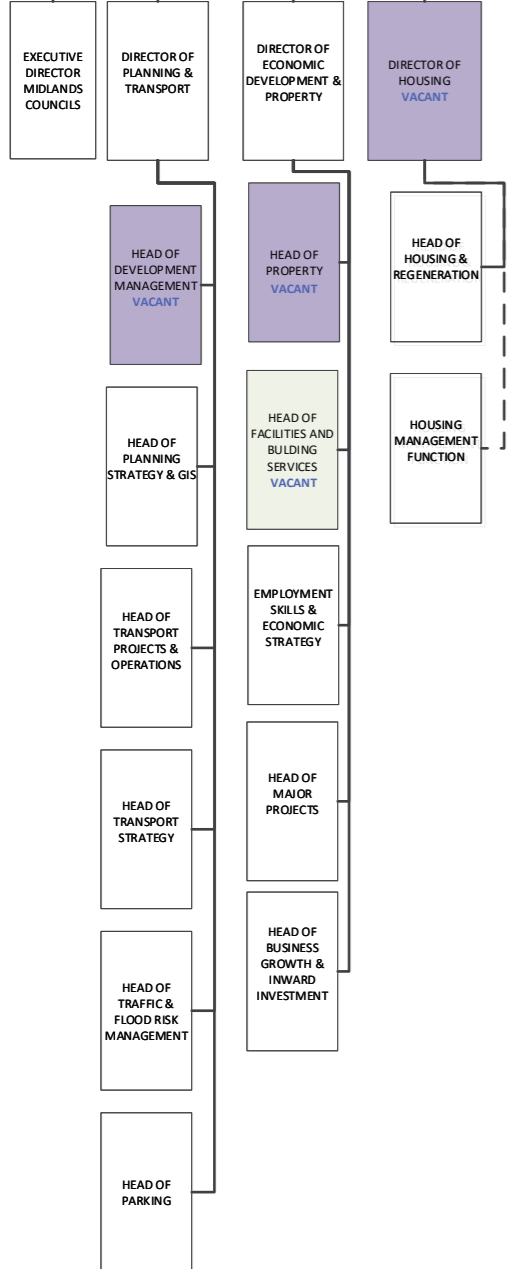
EXECUTIVE DIRECTOR MIDLANDS COUNCILS

DIRECTOR OF PLANNING & TRANSPORT

DIRECTOR OF ECONOMIC DEVELOPMENT & PROPERTY

DIRECTOR OF HOUSING VACANT

HEAD OF DEVELOPMENT MANAGEMENT VACANT

HEAD OF PLANNING STRATEGY & GIS

HEAD OF TRANSPORT PROJECTS & OPERATIONS

HEAD OF TRANSPORT STRATEGY

HEAD OF TRAFFIC & FLOOD RISK MANAGEMENT

HEAD OF PARKING

HEAD OF PROPERTY VACANT

HEAD OF FACILITIES AND BULDING SERVICES VACANT

EMPLOYMENT SKILLS & ECONOMIC STRATEGY

HEAD OF MAJOR PROJECTS

HEAD OF BUSINESS GROWTH & INWARD INVESTMENT

HEAD OF HOUSING & REGENERATION

HOUSING MANAGEMENT FUNCTION